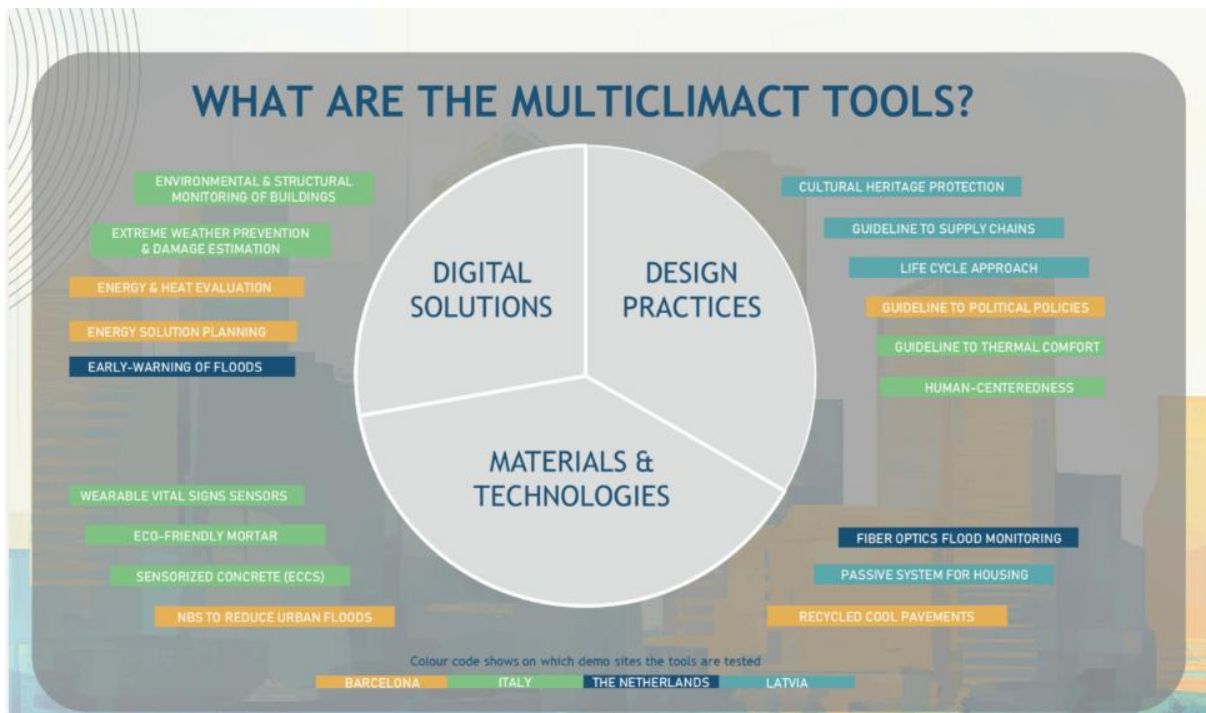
WHAT ARE THE MULTICLIMACT TOOLS?

ENVIRONMENTAL & STRUCTURAL MONITORING OF BUILDINGS

EXTREME WEATHER PREVENTION & DAMAGE ESTIMATION

ENERGY & HEAT EVALUATION

ENERGY SOLUTION PLANNING

EARLY-WARNING OF FLOODS

DIGITAL SOLUTIONS

DESIGN PRACTICES

MATERIALS & TECHNOLOGIES

CULTURAL HERITAGE PROTECTION

GUIDELINE TO SUPPLY CHAINS

LIFE CYCLE APPROACH

GUIDELINE TO POLITICAL POLICIES

GUIDELINE TO THERMAL COMFORT

HUMAN-CENTEREDNESS

WEARABLE VITAL SIGNS SENSORS

ECO-FRIENDLY MORTAR

SENSORIZED CONCRETE (ECCS)

NBS TO REDUCE URBAN FLOODS

FIBER OPTICS FLOOD MONITORING

PASSIVE SYSTEM FOR HOUSING

RECYCLED COOL PAVEMENTS

Colour code shows on which demo sites the tools are tested

BARCELONA ITALY THE NETHERLANDS LATVIA